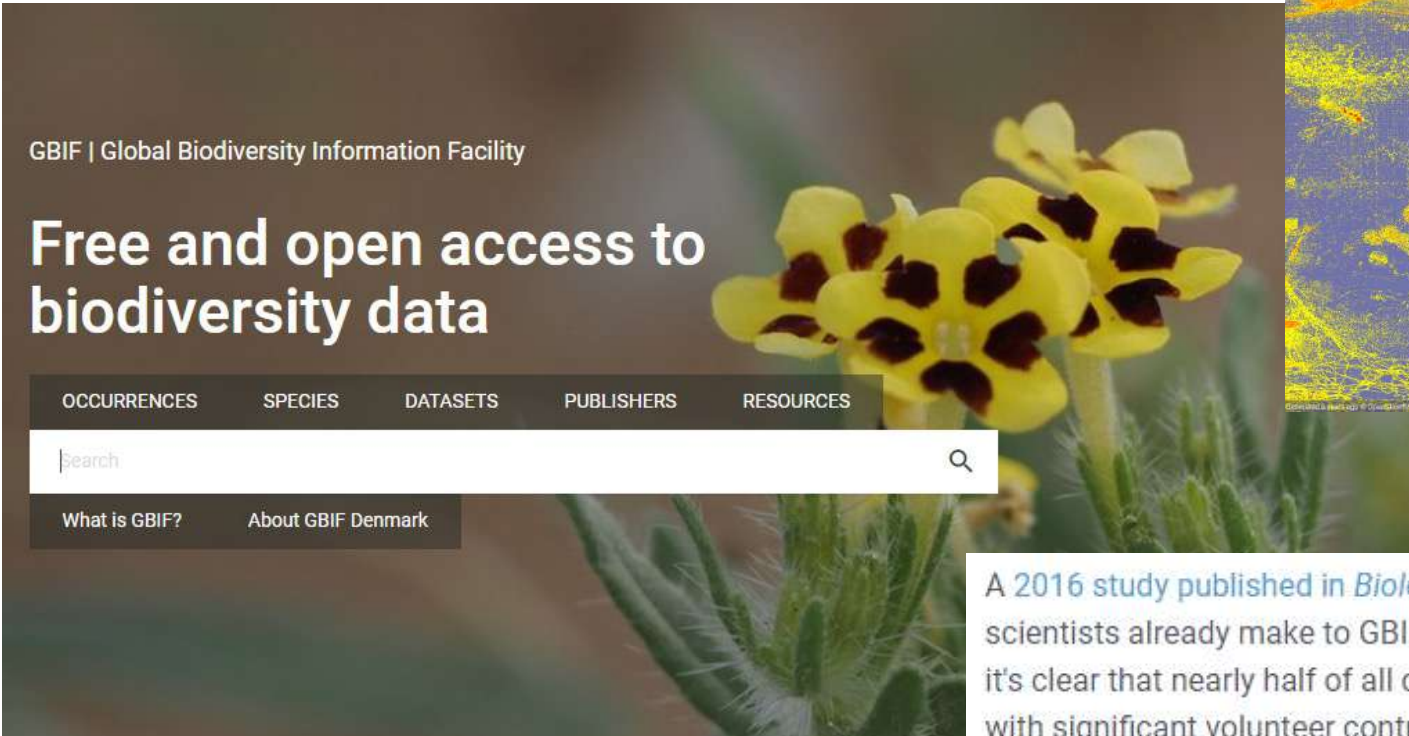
GBIF | Global Biodiversity Information Facility

Free and open access to biodiversity data

OCCURRENCES SPECIES DATASETS PUBLISHERS RESOURCES

Search

What is GBIF? About GBIF Denmark

A 2016 study published in Biol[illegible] scientists already make to GBI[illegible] it's clear that nearly half of all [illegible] with significant volunteer contr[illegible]